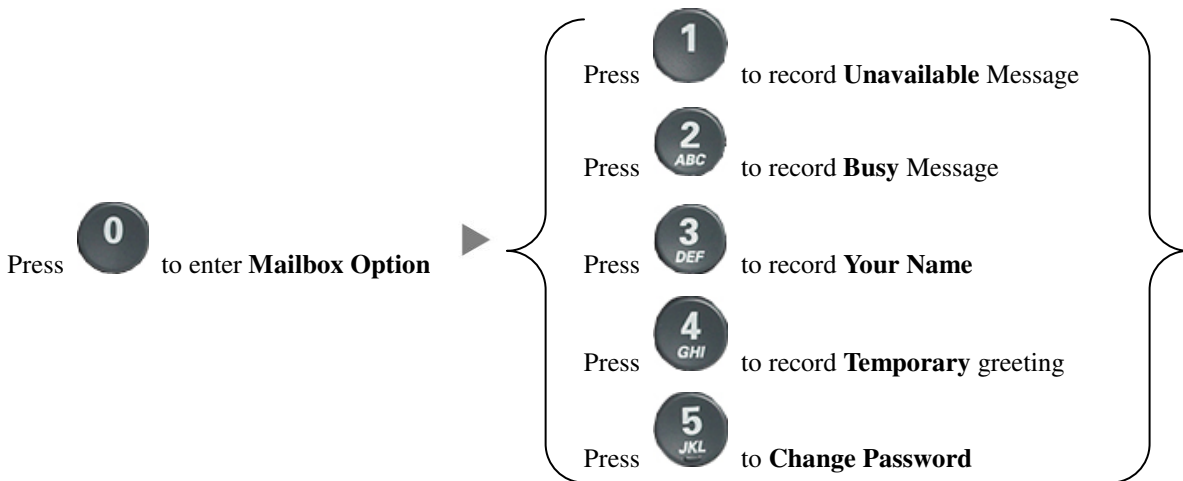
Press 0 to enter **Mailbox Option**

Press 1 to record **Unavailable** Message

Press 2 ABC to record **Busy** Message

Press 3 DEF to record **Your Name**

Press 4 GHI to record **Temporary** greeting

Press 5 JKL to **Change Password**